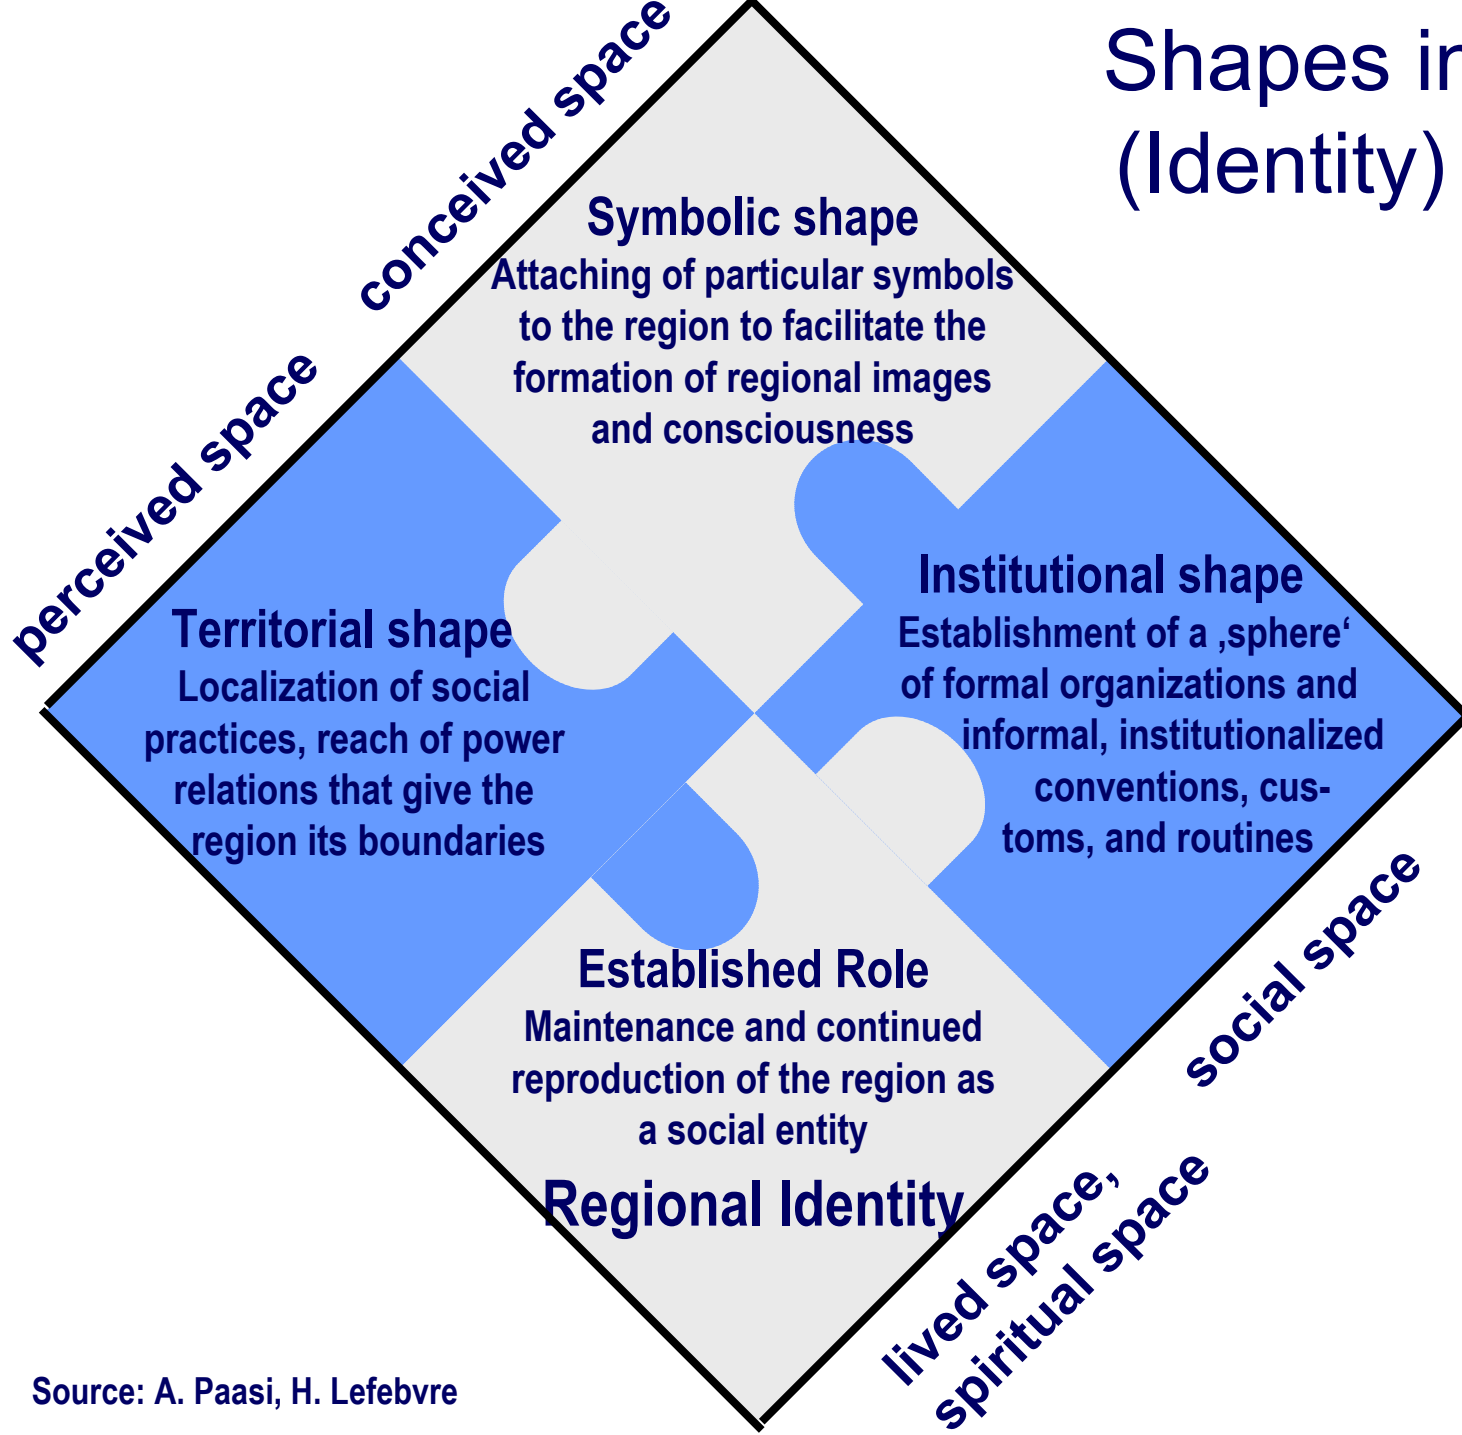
Shapes ir
(Identity)

conceived space

perceived space

Symbolic shape
Attaching of particular symbols to the region to facilitate the formation of regional images and consciousness

Territorial shape
Localization of social practices, reach of power relations that give the region its boundaries

Institutional shape
Establishment of a ‚sphere‘ of formal organizations and informal, institutionalized conventions, customs, and routines

Established Role
Maintenance and continued reproduction of the region as a social entity

Regional Identity

social space

lived space,
spiritual space

Source: A. Paasi, H. Lefebvre